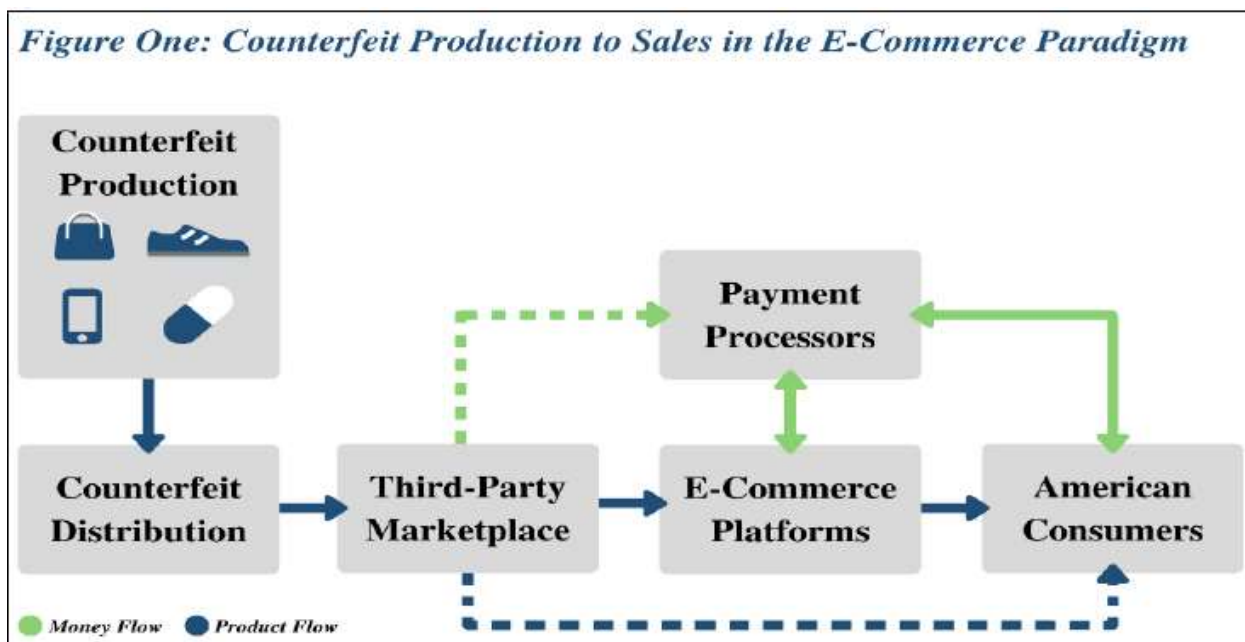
Figure One: Counterfeit Production to Sales in the E-Commerce Paradigm

Counterfeit Production

Payment Processors

Counterfeit Distribution

Third-Party Marketplace

E-Commerce Platforms

American Consumers

Money Flow
Product Flow